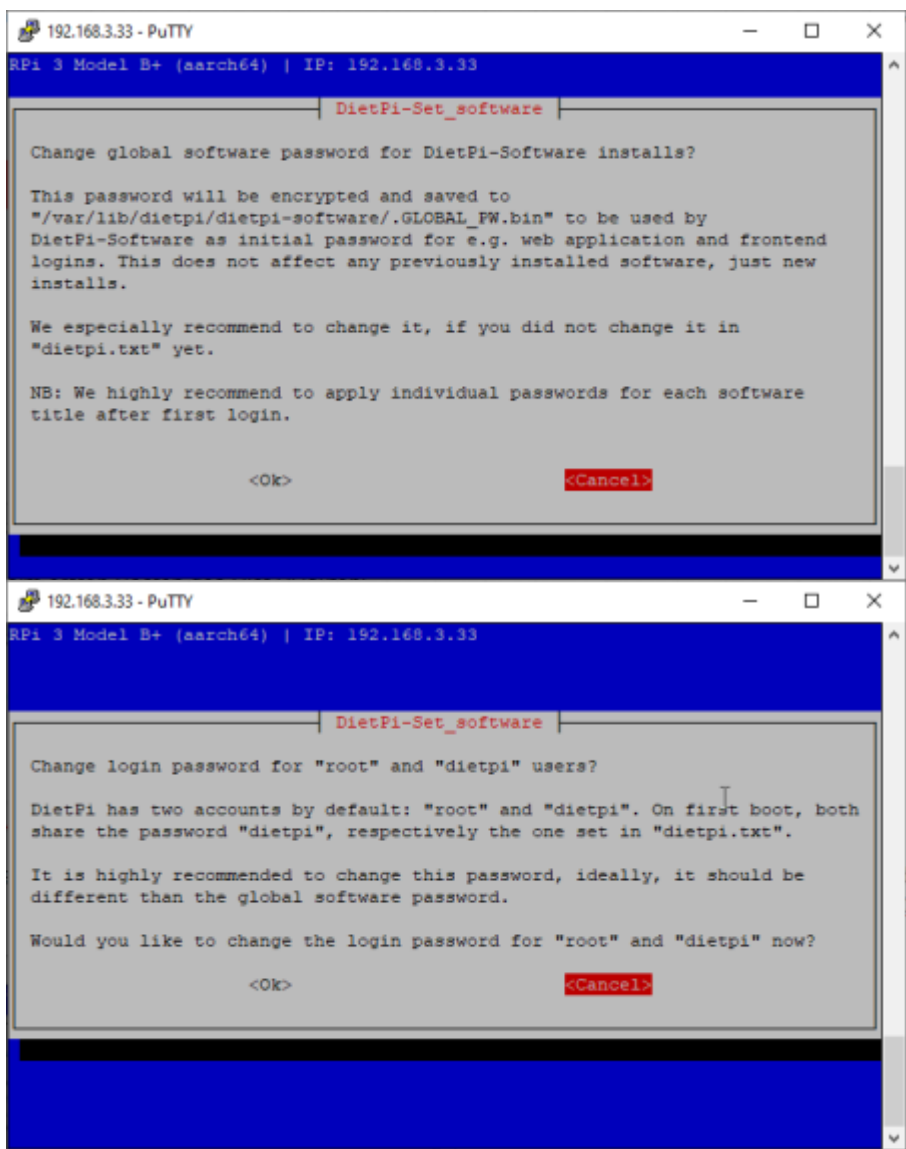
192.168.3.33 - PuTTY

RPi 3 Model B+ (aarch64) | IP: 192.168.3.33

DietPi-Set_software

Change global software password for DietPi-Software installs?

This password will be encrypted and saved to "/var/lib/dietpi/dietpi-software/.GLOBAL_PW.bin" to be used by DietPi-Software as initial password for e.g. web application and frontend logins. This does not affect any previously installed software, just new installs.

We especially recommend to change it, if you did not change it in "dietpi.txt" yet.

NB: We highly recommend to apply individual passwords for each software title after first login.

<Ok> <Cancel>

192.168.3.33 - PuTTY

RPi 3 Model B+ (aarch64) | IP: 192.168.3.33

DietPi-Set_software

Change login password for "root" and "dietpi" users?

DietPi has two accounts by default: "root" and "dietpi". On first boot, both share the password "dietpi", respectively the one set in "dietpi.txt".

It is highly recommended to change this password, ideally, it should be different than the global software password.

Would you like to change the login password for "root" and "dietpi" now?

<Ok> <Cancel>